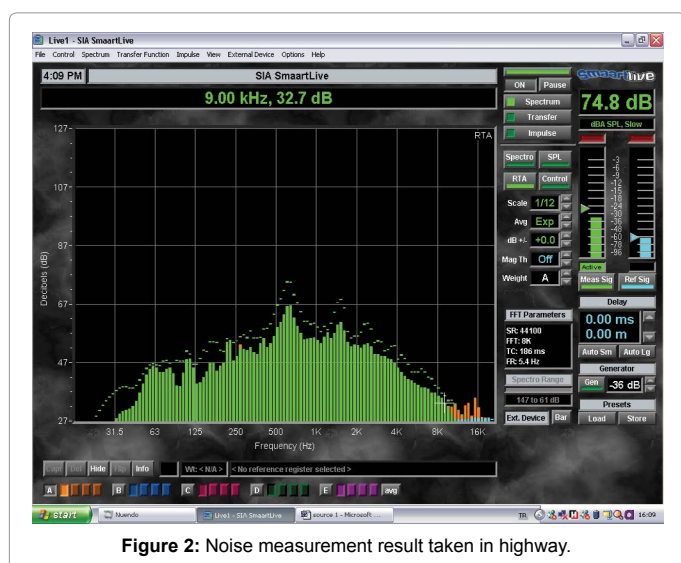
Live1 - SIA SmaartLive

File Control Spectrum Transfer Function Impulse View External Device Options Help

4:09 PM

SIA SmaartLive

9.00 kHz, 32.7 dB

ON Pause

Spectrum

Transfer

Impulse

Smaart live

74.8 dB

dBA SPL, Slow

127

107

87

67

47

27

RTA

Decibels (dB)

31.5 63 125 250 500 1K 2K 4K 8K 16K

Frequency (Hz)

Spectro SPL

RTA Control

Scale 1/12

Avg Exp

dB +/- +0.0

Mag Th Off

Weight A

-3 -6 -9 -12 -15 -18 -24 -30 -36 -42 -48 -60 -78 -96

Active

Meas Sig Ref Sig

Delay

0.00 ms

0.00 m

Auto Sm Auto Lg

Generator

Gen -36 dB

Presets

Load Store

FFT Parameters

SR: 44100

FFT: 8K

TC: 186 ms

FR: 5.4 Hz

Spectro Range

147 to 61 dB

Ext. Device Bar

Capt Del Hide Hide Info

Wt: < N/A > < No reference register selected >

A B C D E avg

start Nuendo Live1 - SIA SmaartLive source 1 - Microsoft ... TR 16:09

Figure 2: Noise measurement result taken in highway.